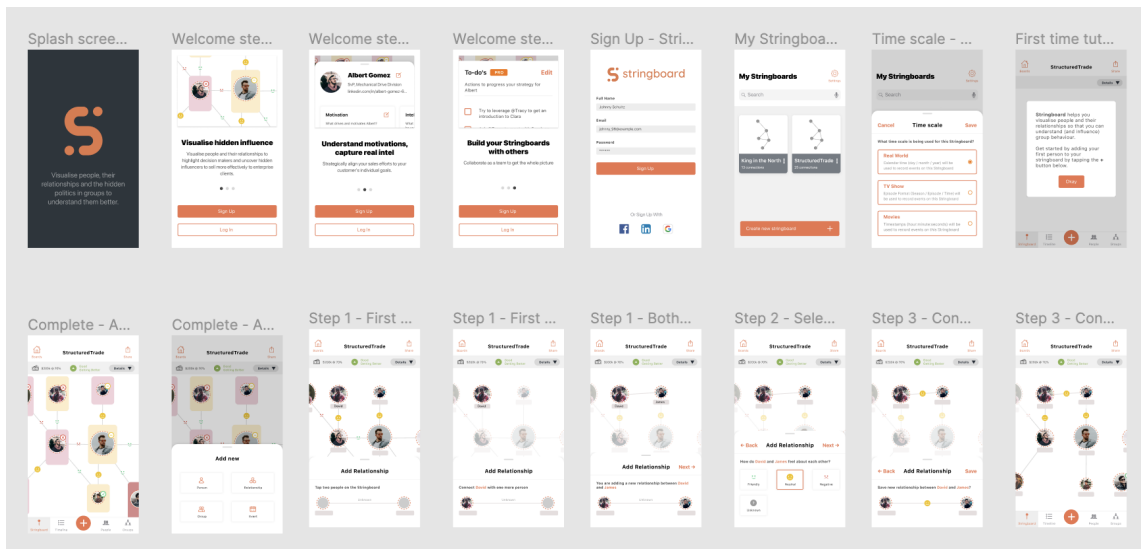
Splash scree...

Visualise people, their relationships and the hidden politics in groups to understand them better.

Welcome ste...

Visualise hidden influence

Visualise people and their relationships to highlight decision makers and uncover hidden influencers to sell more effectively to enterprise clients.

Sign Up

Log In

Welcome ste...

Albert Gomez

Motivation

Understand motivations, capture real intel

Strategically align your sales efforts to your customer's individual goals.

Sign Up

Log In

Welcome ste...

To-do's

Edit

Build your Stringboards with others

Collaborate as a team to get the whole picture

Sign Up

Log In

Sign Up - Stri...

stringboard

Full Name

Email

Password

Sign Up

Or Sign Up With

My Stringboa...

My Stringboards

Settings

Search

King in the North

StructuredTrade

Create new stringboard

Time scale - ...

My Stringboards

Search

Cancel

Time scale

Save

What time is being used for this Stringboard?

Real World

TV Show

Movies

First time tut...

StructuredTrade

Stringboard helps you visualise people and their relationships so that you can understand (and influence) group behaviour.

Get started by adding your first person to your stringboard by tapping the + button below.

Okay

Complete - A...

StructuredTrade

Complete - A...

StructuredTrade

Add new

Person

Relationship

Group

Event

Step 1 - First ...

StructuredTrade

Add Relationship

Tap two people on the Stringboard

Step 1 - First ...

StructuredTrade

Add Relationship

Step 1 - Both...

StructuredTrade

Add Relationship

Next

Step 2 - Sele...

StructuredTrade

Back

Add Relationship

Next

Friendly

Neutral

Negative

Unknown

Step 3 - Con...

StructuredTrade

Back

Add Relationship

Save

Step 3 - Con...

StructuredTrade